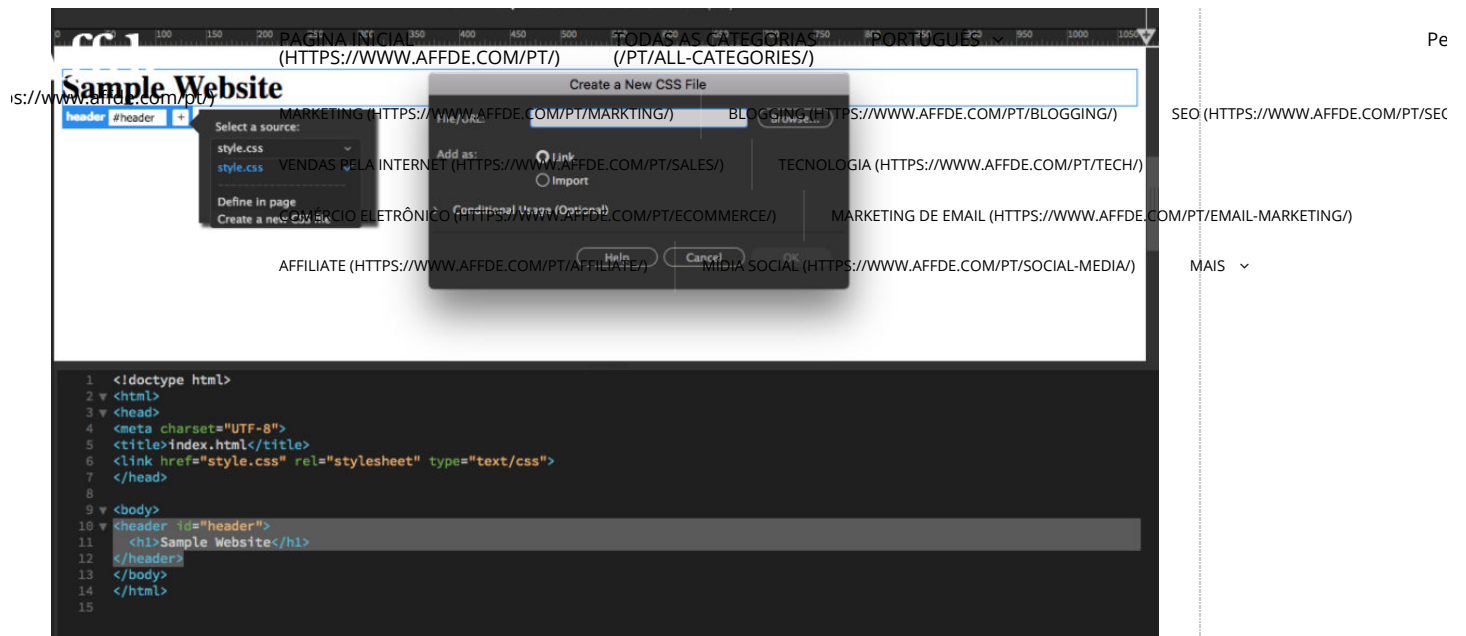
PÁGINA INICIAL (HTTPS://WWW.AFFDE.COM/PT/) TODAS AS CATEGORIAS (/PT/ALL-CATEGORIES/) PORTUGUÊS ⌄ Pe

s://www.affde.com/pt/)

MARKETING (HTTPS://WWW.AFFDE.COM/PT/MARKTING/) BLOGGING (HTTPS://WWW.AFFDE.COM/PT/BLOGGING/) SEO (HTTPS://WWW.AFFDE.COM/PT/SE

VENDAS PELA INTERNET (HTTPS://WWW.AFFDE.COM/PT/SALES/) TECNOLOGIA (HTTPS://WWW.AFFDE.COM/PT/TECH/)

COMÉRCIO ELETRÔNICO (HTTPS://WWW.AFFDE.COM/PT/ECOMMERCE/) MARKETING DE EMAIL (HTTPS://WWW.AFFDE.COM/PT/EMAIL-MARKETING/)

AFFILIATE (HTTPS://WWW.AFFDE.COM/PT/AFFILIATE/) MÍDIA SOCIAL (HTTPS://WWW.AFFDE.COM/PT/SOCIAL-MEDIA/) MAIS ⌄

100 150 200 250 300 350 400 450 500 550 600 650 700 750 800 850 900 950 1000 1050

Sample Website

header #header +

Select a source:
style.css
style.css
Define in page
Create a new CSS File

Create a New CSS File
File/URL:
Browse...
Add as:
Link
Import
Conditional Usage (Optional)
Help Cancel OK

1 <!doctype html>
2 <html>
3 <head>
4 <meta charset="UTF-8">
5 <title>index.html</title>
6 <link href="style.css" rel="stylesheet" type="text/css">
7 </head>
8
9 <body>
10 <header id="header">
11 <h1>Sample Website</h1>
12 </header>
13 </body>
14 </html>
15